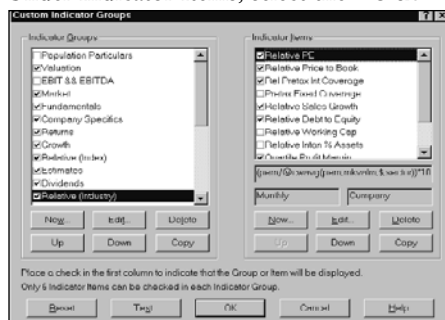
Custom Indicator Groups

Indicator Groups
Population Particulars
Valuation
EBIT && EBITDA
Market
Fundamentals
Company Specifics
Returns
Growth
Relative (Index)
Estimates
Dividends
Relative (Industry)

New... Edit... Delete
Up Down Copy

Indicator Items
Relative PE
Relative Price to Book
Rel Pretax Int Coverage
Pretax Fixed Coverage
Relative Sales Growth
Relative Debt to Equity
Relative Working Cap
Relative Intan % Assets
Quartile Profit Margin

{(pern/@avmg(pern,mkvalm,$sec,ty))*10

Monthly Company

New... Edit... Delete
Up Down Copy

Place a check in the first column to indicate that the Group or Item will be displayed.
Only 6 Indicator Items can be checked in each Indicator Group.

Reset Test OK Cancel Help